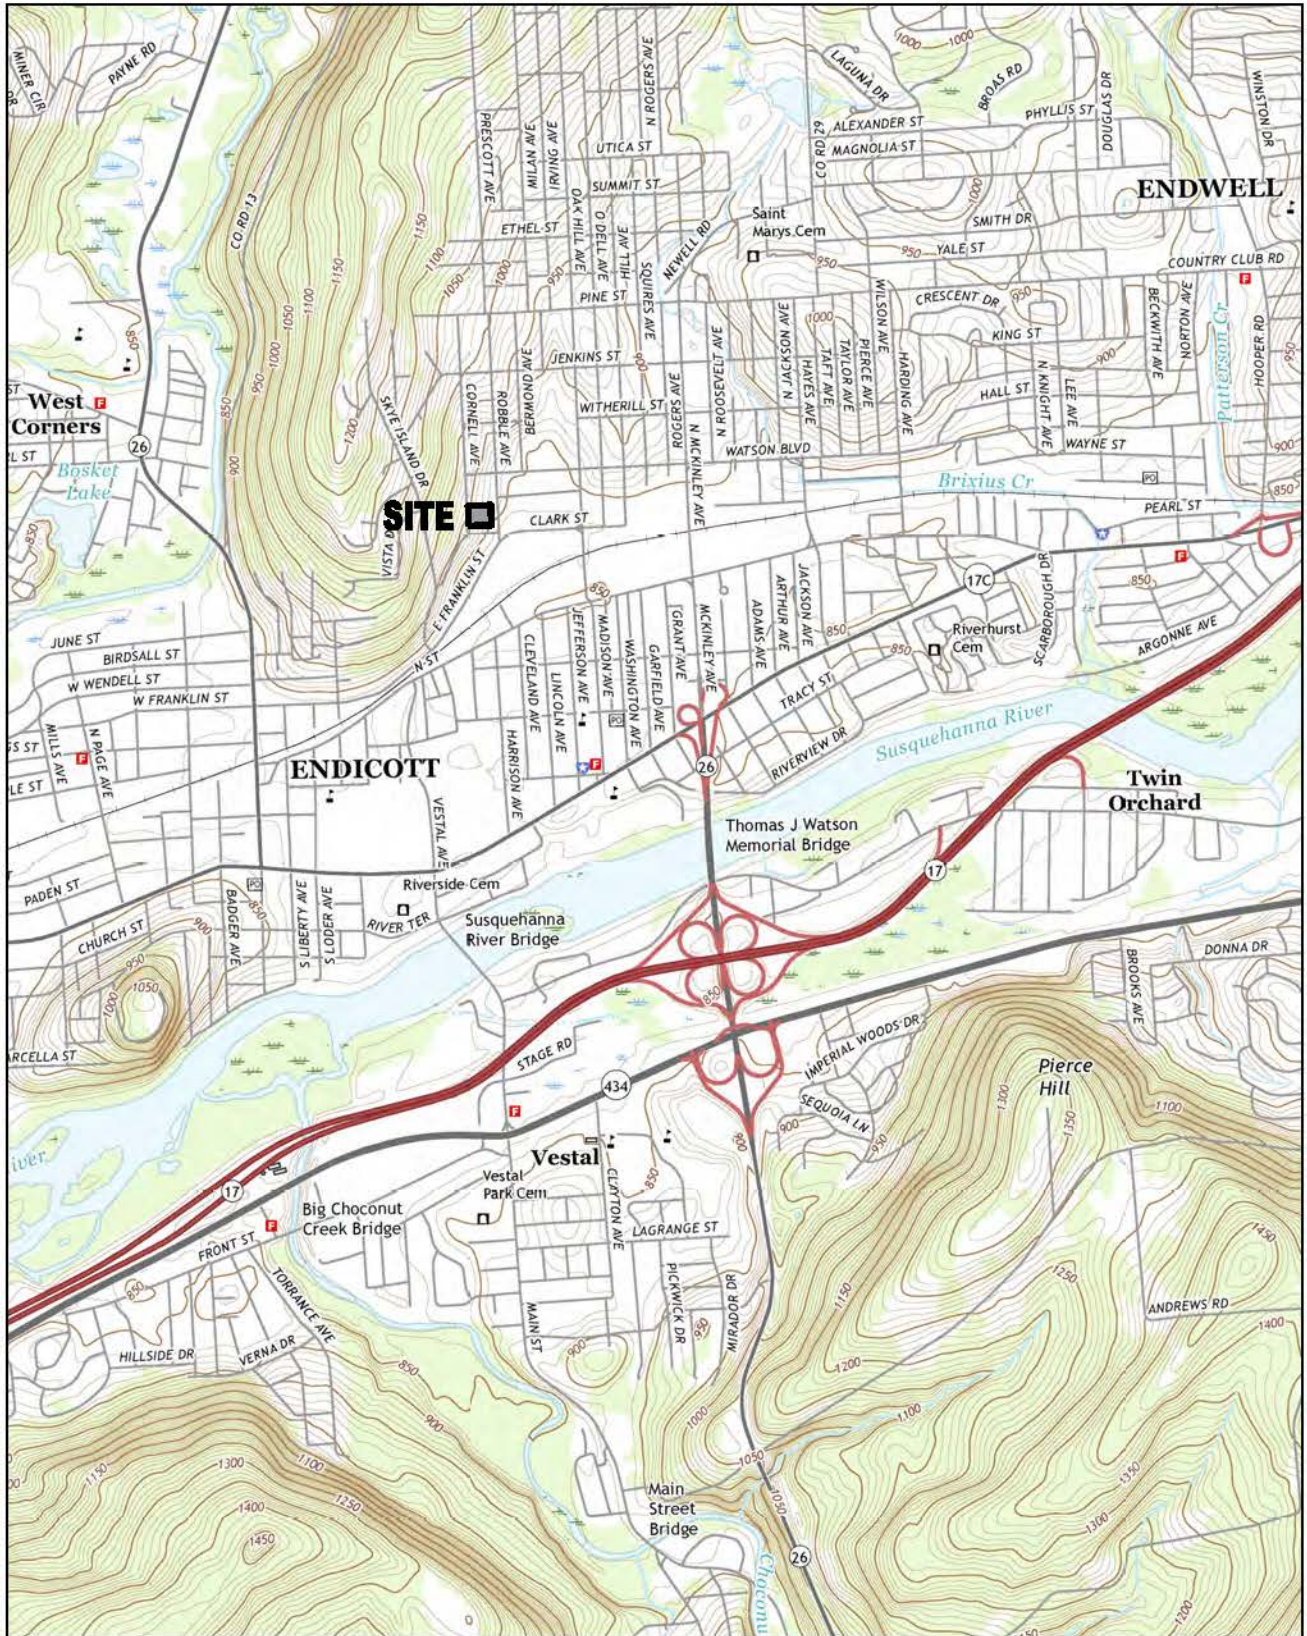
MINER CIR
PAYNE RD
CO RD 13
PRESCOTT AVE
MILAN AVE
IRVING AVE
N ROGERS AVE
UTICA ST
SUMMIT ST
LAGUNA DR
BROAS RD
DOUGLAS DR
WINSTON DR
ALEXANDER ST
PHYLLIS ST
MAGNOLIA ST
CO RD 29
ENDWELL
ETHEL ST
OAK HILL AVE
O DELL AVE
HILL AVE
SQUIRES AVE
NEWELL RD
Saint Marys Cem
SMITH DR
YALE ST
COUNTRY CLUB RD
PINE ST
CRESCENT DR
BECKWITH AVE
NORTON AVE
HOOPER RD
Patterson Cr
KING ST
JENKINS ST
BERMOND AVE
N JACKSON AVE
WILSON AVE
PIERCE AVE
TAYLOR AVE
TAFT AVE
HAYES AVE
HARDING AVE
N ROOSEVELT AVE
HALL ST
N KNIGHT AVE
LEE AVE
West Corners
SKYE ISLAND DR
CORNELL AVE
ROBBLE AVE
WITHERILL ST
ROGERS AVE
N MCKINLEY AVE
WAYNE ST
WATSON BLVD
Bosket Lake
Brixius Cr
SITE
CLARK ST
PEARL ST
VISTA
E FRANKLIN ST
17C
SCARBOROUGH DR
JEFFERSON AVE
MADISON AVE
WASHINGTON AVE
GARFIELD AVE
GRANT AVE
MCKINLEY AVE
ADAMS AVE
ARTHUR AVE
JACKSON AVE
Riverhurst Cem
ARGONNE AVE
JUNE ST
BIRDSALL ST
W WENDELL ST
W FRANKLIN ST
N ST
CLEVELAND AVE
LINCOLN AVE
TRACY ST
Susquehanna River
MILLS AVE
N PAGE AVE
ENDICOTT
HARRISON AVE
RIVERVIEW DR
26
Twin Orchard
VESTAL AVE
Thomas J Watson Memorial Bridge
17
PADEN ST
S LIBERTY AVE
S LODER AVE
Riverside Cem
RIVER TER
CHURCH ST
BADGER AVE
Susquehanna River Bridge
DONNA DR
BROOKS AVE
ARCELLA ST
STAGE RD
IMPERIAL WOODS DR
Pierce Hill
434
SEQUOIA LN
Vestal
Vestal Park Cem
CLAYTON AVE
Big Choconut Creek Bridge
FRONT ST
LAGRANGE ST
TORRANCE AVE
PICKWICK DR
MIRADOR DR
ANDREWS RD
HILLSIDE DR
VERNA DR
MAIN ST
Main Street Bridge
Choconu
1000
950
900
850
1050
1100
1150
1200
1250
1300
1350
1400
1450